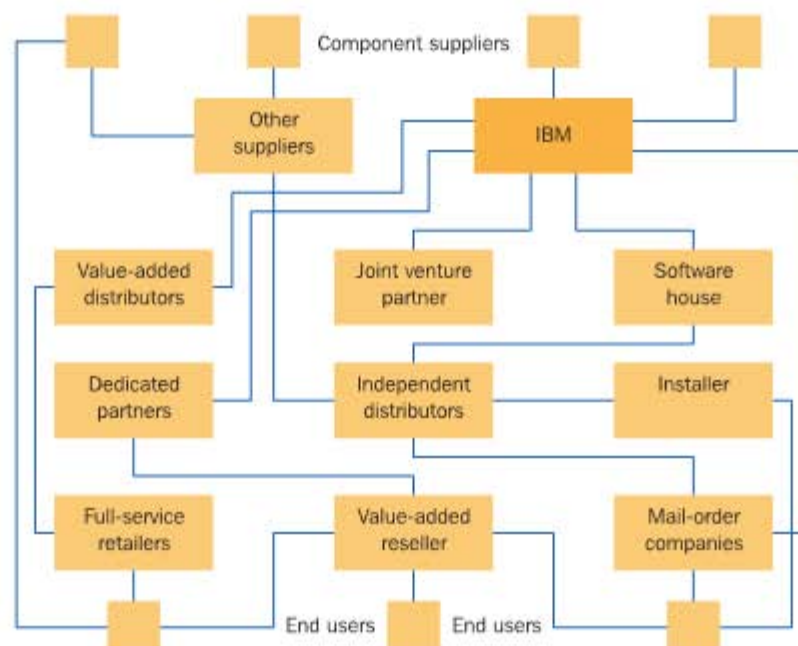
Component suppliers

Other suppliers

IBM

Value-added distributors

Joint venture partner

Software house

Dedicated partners

Independent distributors

Installer

Full-service retailers

Value-added reseller

Mail-order companies

End users

End users